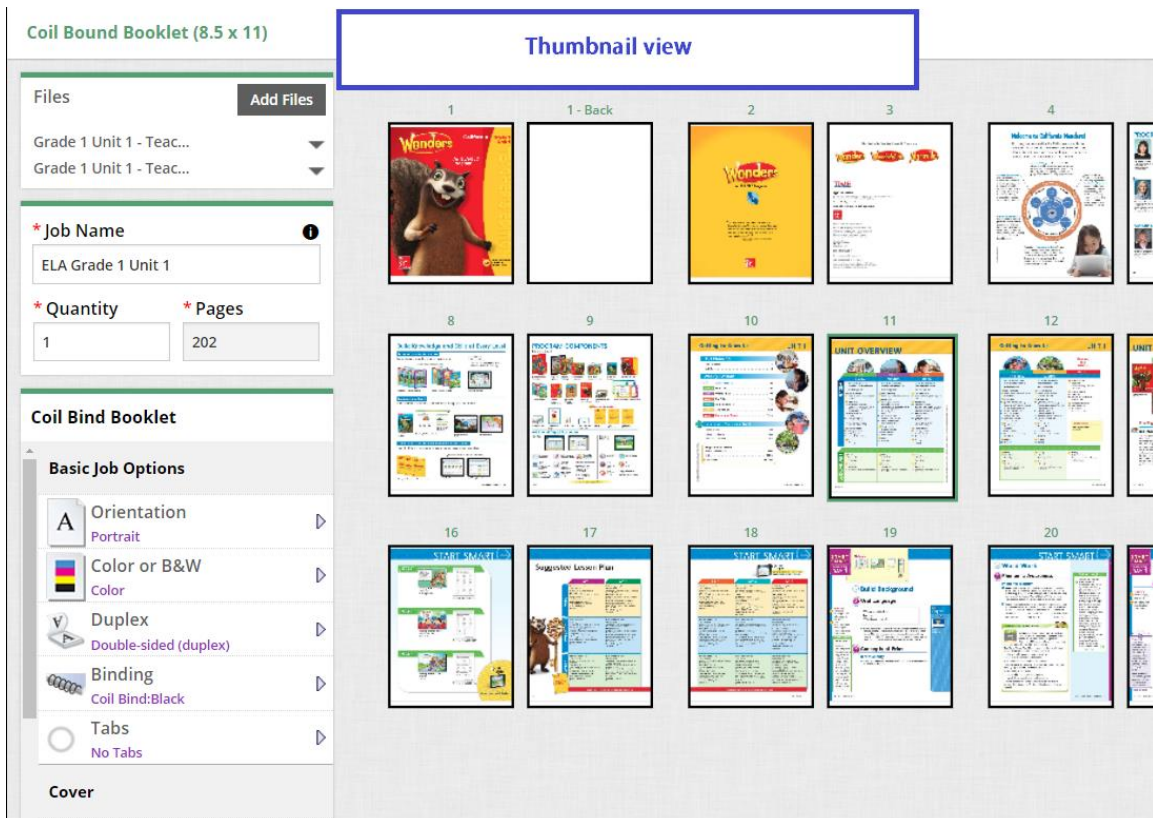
Coil Bound Booklet (8.5 x 11)

Thumbnail view

Files

Add Files

Grade 1 Unit 1 - Teac...

Grade 1 Unit 1 - Teac...

* Job Name

ELA Grade 1 Unit 1

* Quantity

1

* Pages

202

Coil Bind Booklet

Basic Job Options

Orientation
Portrait

Color or B&W
Color

Duplex
Double-sided (duplex)

Binding
Coil Bind:Black

Tabs
No Tabs

Cover

1

1 - Back

2

3

4

8

9

10

11

12

16

17

18

19

20

Wonders

Wonders

UNIT OVERVIEW

START SMART

Suggested Lesson Plan

START SMART

START SMART